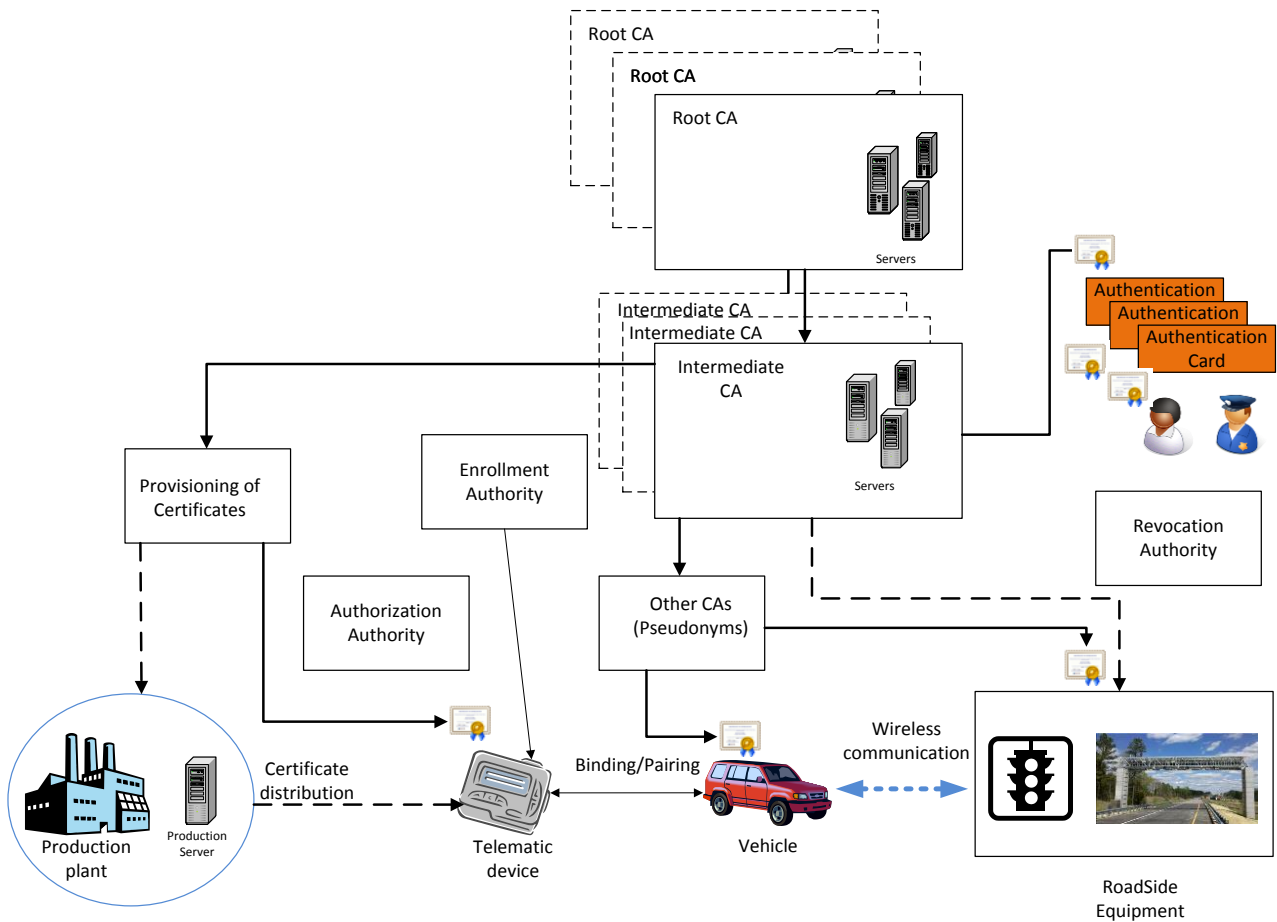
Root CA
Root CA
Root CA
Servers

Intermediate CA
Intermediate CA
Intermediate CA
Servers

Authentication
Authentication
Authentication Card

Provisioning of Certificates

Enrollment Authority

Revocation Authority

Authorization Authority

Other CAs (Pseudonyms)

Production plant
Production Server

Certificate distribution

Telematic device

Binding/Pairing

Vehicle

Wireless communication

RoadSide Equipment